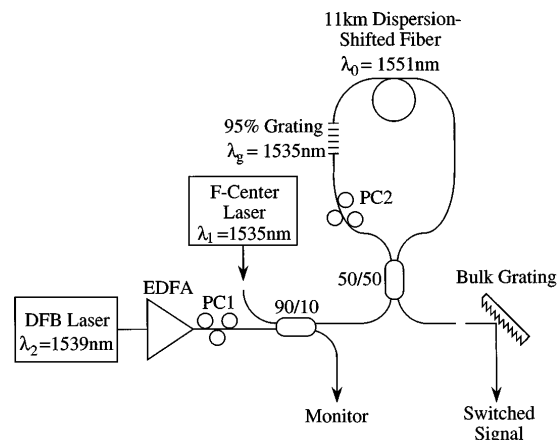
11km Dispersion-Shifted Fiber
$\lambda_0 = 1551\text{nm}$

95% Grating
$\lambda_g = 1535\text{nm}$

PC2

F-Center Laser
$\lambda_1 = 1535\text{nm}$

50/50

Bulk Grating

EDFA

PC1

90/10

DFB Laser
$\lambda_2 = 1539\text{nm}$

Monitor

Switched Signal